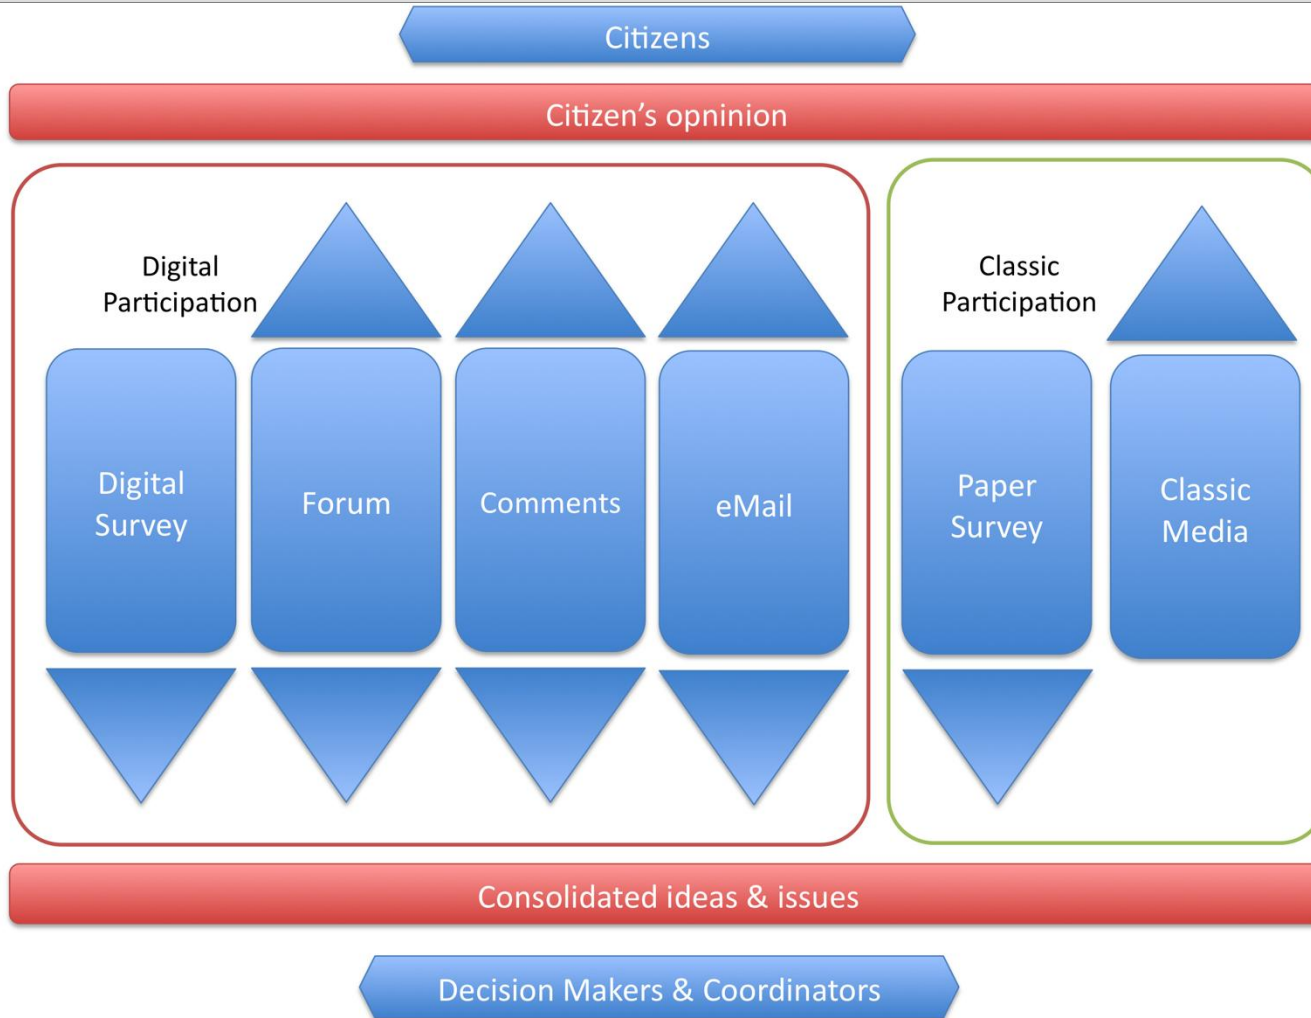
Citizens

Citizen's opninion

Digital Participation

Digital Survey

Forum

Comments

eMail

Classic Participation

Paper Survey

Classic Media

Consolidated ideas & issues

Decision Makers & Coordinators